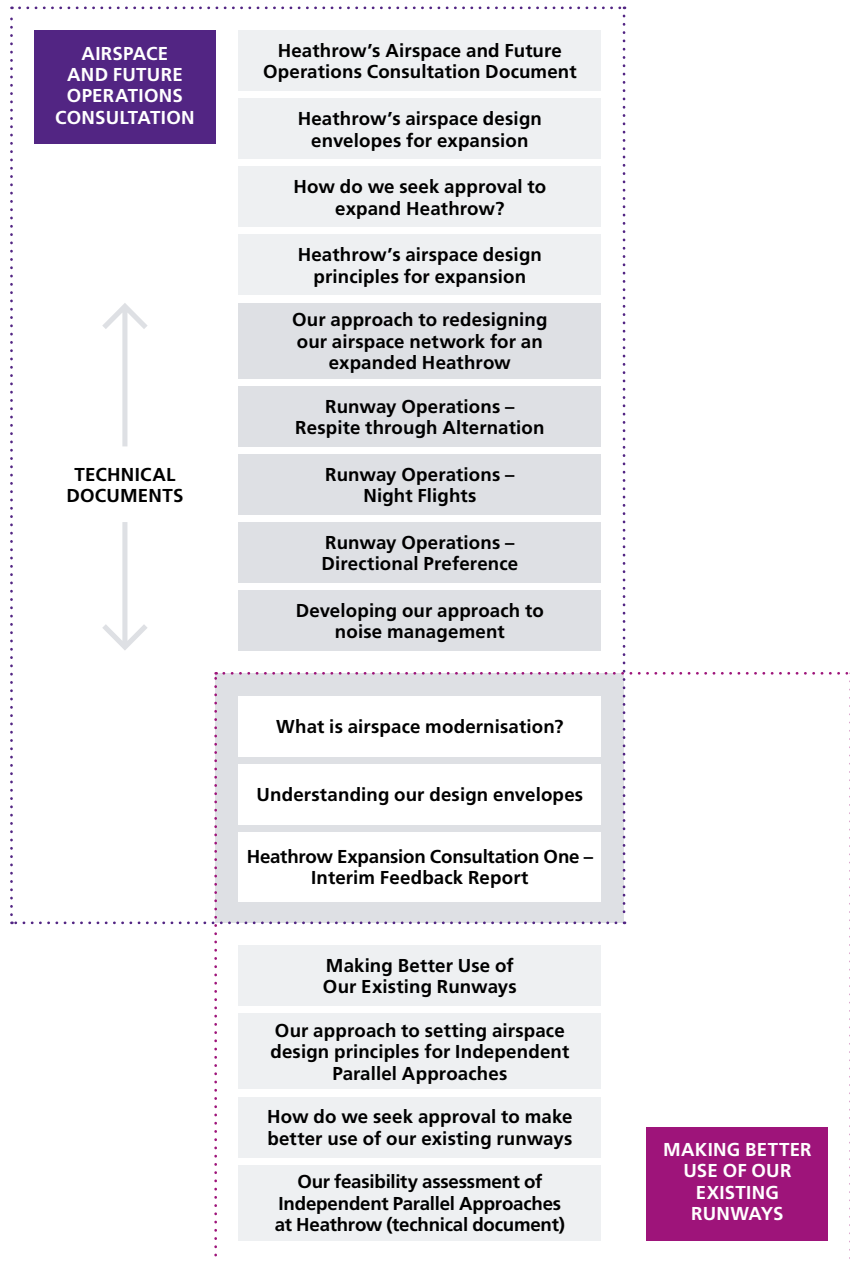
AIRSPACE AND FUTURE OPERATIONS CONSULTATION

Heathrow's Airspace and Future Operations Consultation Document

Heathrow's airspace design envelopes for expansion

How do we seek approval to expand Heathrow?

Heathrow's airspace design principles for expansion

TECHNICAL DOCUMENTS

Our approach to redesigning our airspace network for an expanded Heathrow

Runway Operations – Respite through Alternation

Runway Operations – Night Flights

Runway Operations – Directional Preference

Developing our approach to noise management

What is airspace modernisation?

Understanding our design envelopes

Heathrow Expansion Consultation One – Interim Feedback Report

Making Better Use of Our Existing Runways

Our approach to setting airspace design principles for Independent Parallel Approaches

How do we seek approval to make better use of our existing runways

Our feasibility assessment of Independent Parallel Approaches at Heathrow (technical document)

MAKING BETTER USE OF OUR EXISTING RUNWAYS